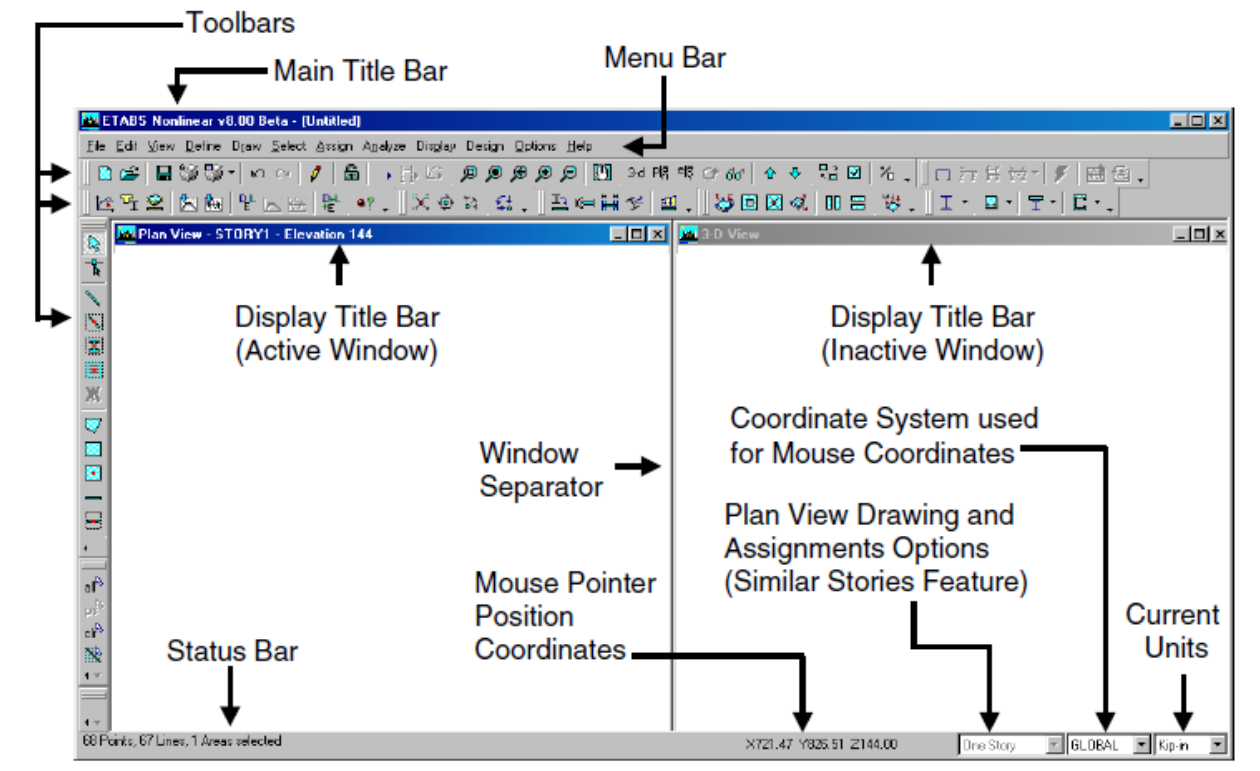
Toolbars

Main Title Bar

Menu Bar

ETABS Nonlinear v8.00 Beta - [Untitled]

File Edit View Define Draw Select Assign Analyze Display Design Options Help

Plan View - STORY1 - Elevation 144

3-D View

Display Title Bar (Active Window)

Display Title Bar (Inactive Window)

Coordinate System used for Mouse Coordinates

Window Separator

Plan View Drawing and Assignments Options (Similar Stories Feature)

Mouse Pointer Position Coordinates

Current Units

Status Bar

68 Points, 67 Lines, 1 Areas selected

X721.47 Y826.51 Z144.00

One Story

GLOBAL

Kip-in